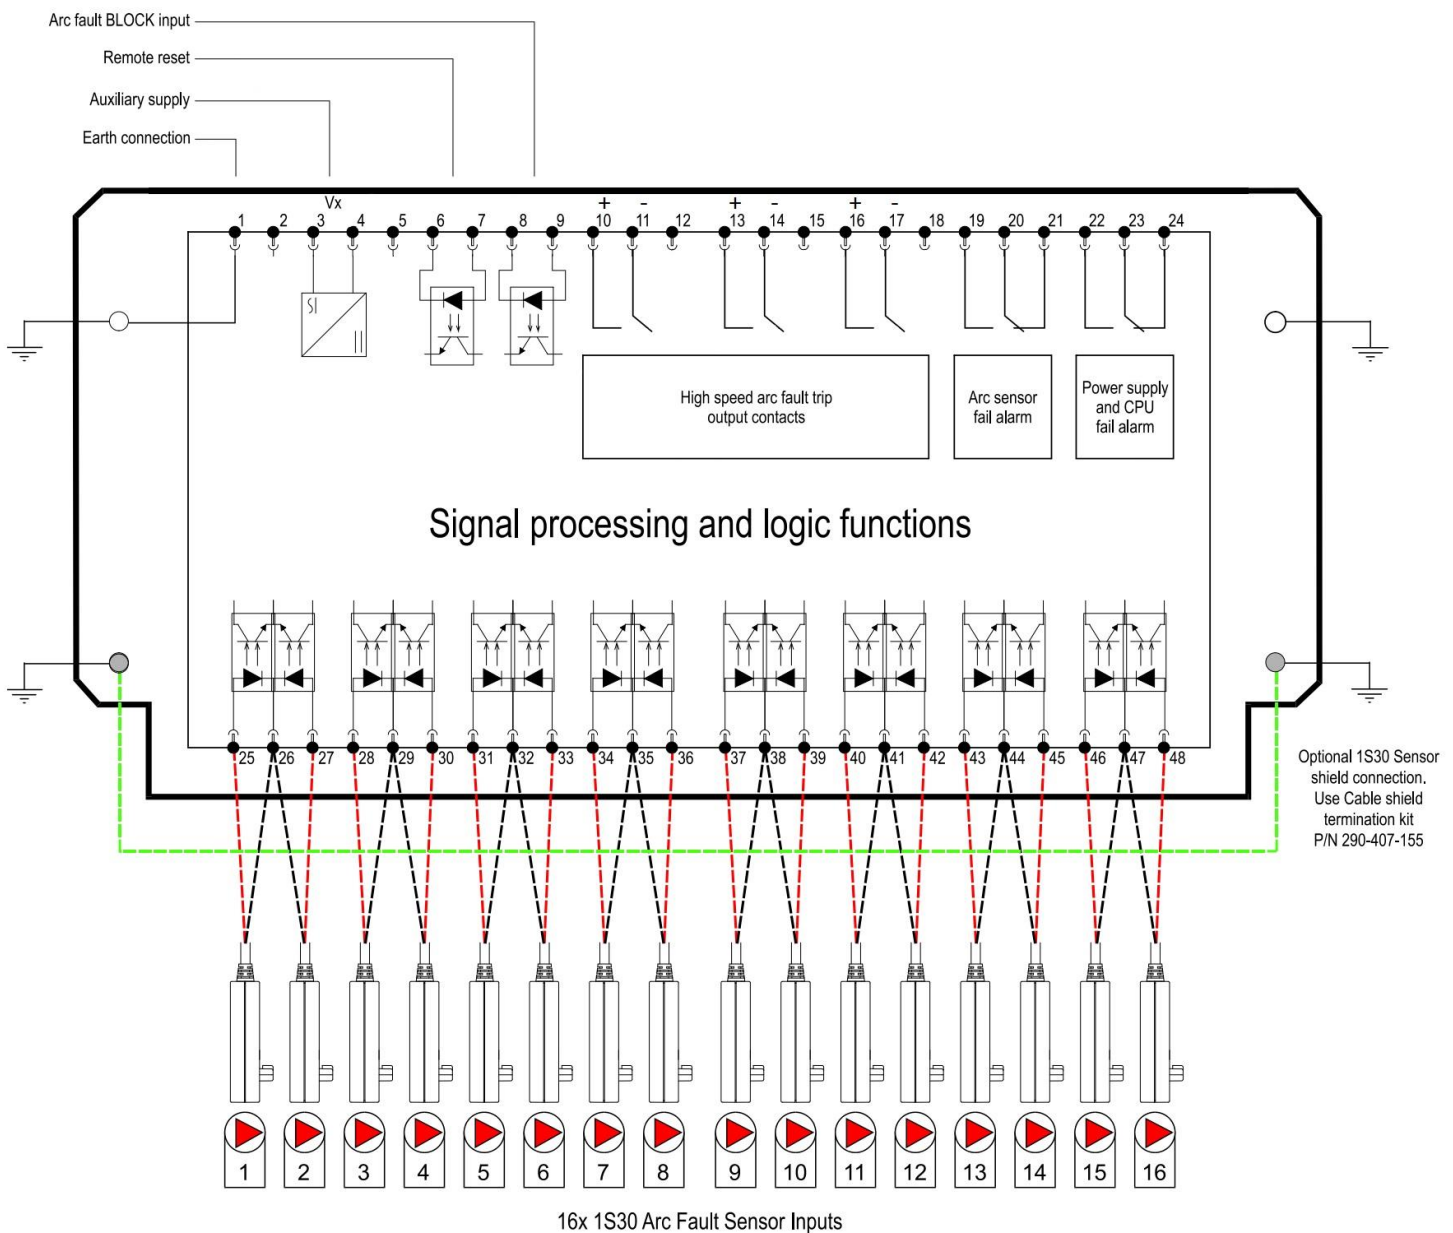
Arc fault BLOCK input
Remote reset
Auxiliary supply
Earth connection

Vx
+ - + - + -
1 2 3 4 5 6 7 8 9 10 11 12 13 14 15 16 17 18 19 20 21 22 23 24

High speed arc fault trip output contacts

Arc sensor fail alarm

Power supply and CPU fail alarm

Signal processing and logic functions

25 26 27 28 29 30 31 32 33 34 35 36 37 38 39 40 41 42 43 44 45 46 47 48

Optional 1S30 Sensor shield connection. Use Cable shield termination kit P/N 290-407-155

1 2 3 4 5 6 7 8 9 10 11 12 13 14 15 16

16x 1S30 Arc Fault Sensor Inputs